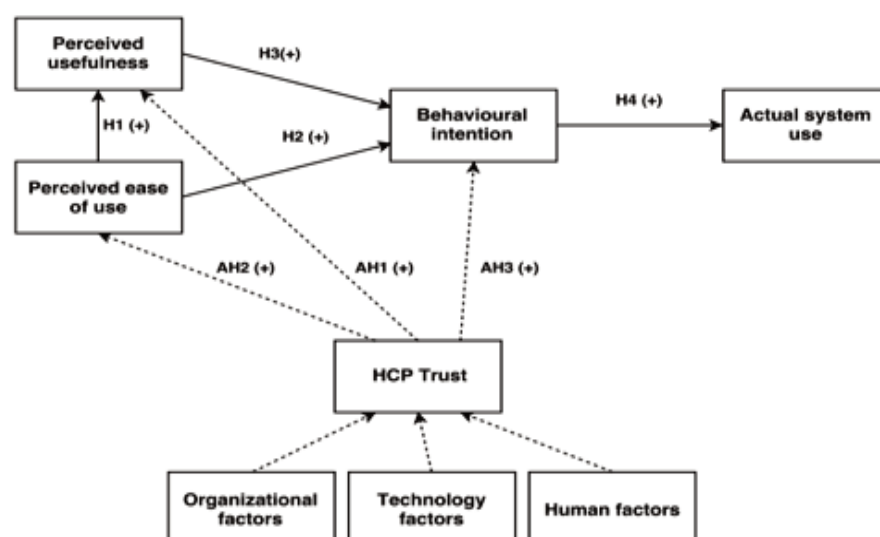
Perceived usefulness

H3(+)

Behavioural intention

H4 (+)

Actual system use

H1 (+)

H2 (+)

Perceived ease of use

AH2 (+)

AH1 (+)

AH3 (+)

HCP Trust

Organizational factors

Technology factors

Human factors